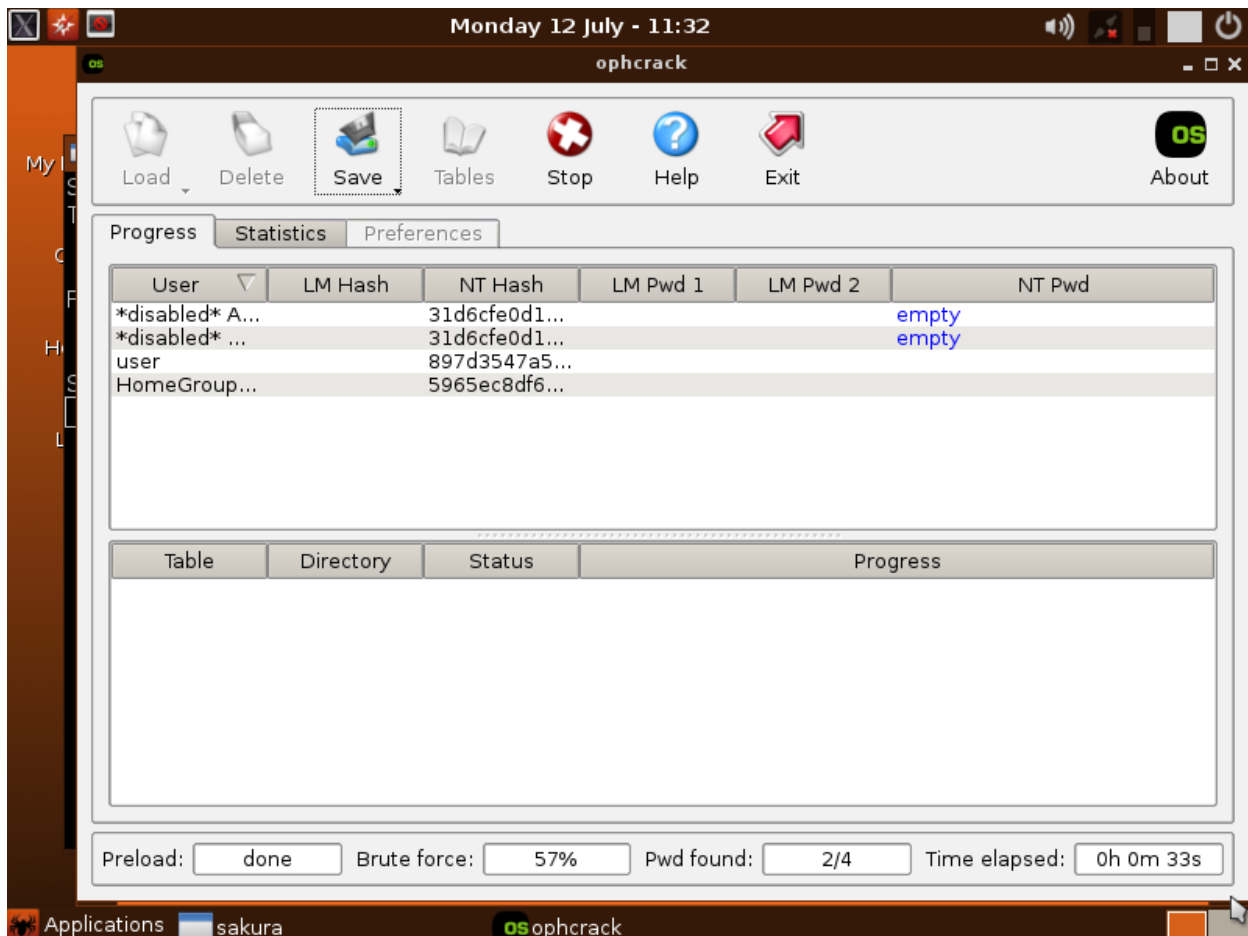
Monday 12 July - 11:32

OS ophcrack

Load Delete Save Tables Stop Help Exit OS About

Progress Statistics Preferences

| User | LM Hash | NT Hash | LM Pwd 1 | LM Pwd 2 | NT Pwd |
|---|---|---|---|---|---|
| *disabled* A... | | 31d6cfe0d1... | | | empty |
| *disabled* ... | | 31d6cfe0d1... | | | empty |
| user | | 897d3547a5... | | | |
| HomeGroup... | | 5965ec8df6... | | | |

| Table | Directory | Status | Progress |
|---|---|---|---|

Preload: done Brute force: 57% Pwd found: 2/4 Time elapsed: 0h 0m 33s

Applications sakura OS ophcrack